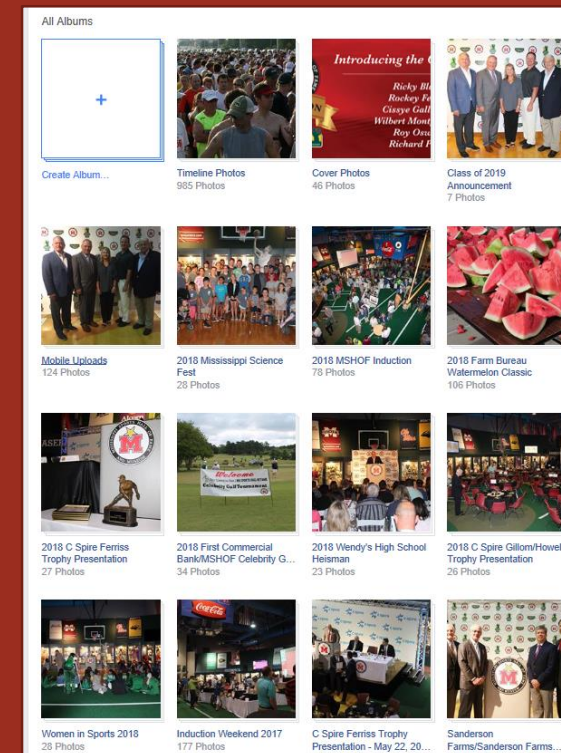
All Albums

+

Create Album...

Timeline Photos
985 Photos

Introducing the C
Ricky Bl
Rockey Fe
Cissye Gall
Wilbert Mont
Roy Osw
Richard P

Cover Photos
46 Photos

Class of 2019 Announcement
7 Photos

Mobile Uploads
124 Photos

2018 Mississippi Science Fest
28 Photos

2018 MSHOF Induction
78 Photos

2018 Farm Bureau Watermelon Classic
106 Photos

2018 C Spire Ferriss Trophy Presentation
27 Photos

Welcome
2018 First Commercial Bank/MSHOF Celebrity G...
34 Photos

2018 Wendy's High School Heisman
23 Photos

2018 C Spire Gillom/Howell Trophy Presentation
26 Photos

Women in Sports 2018
28 Photos

Coca-Cola
Induction Weekend 2017
177 Photos

C Spire Ferriss Trophy Presentation - May 22, 20...

Sanderson Farms/Sanderson Farms...